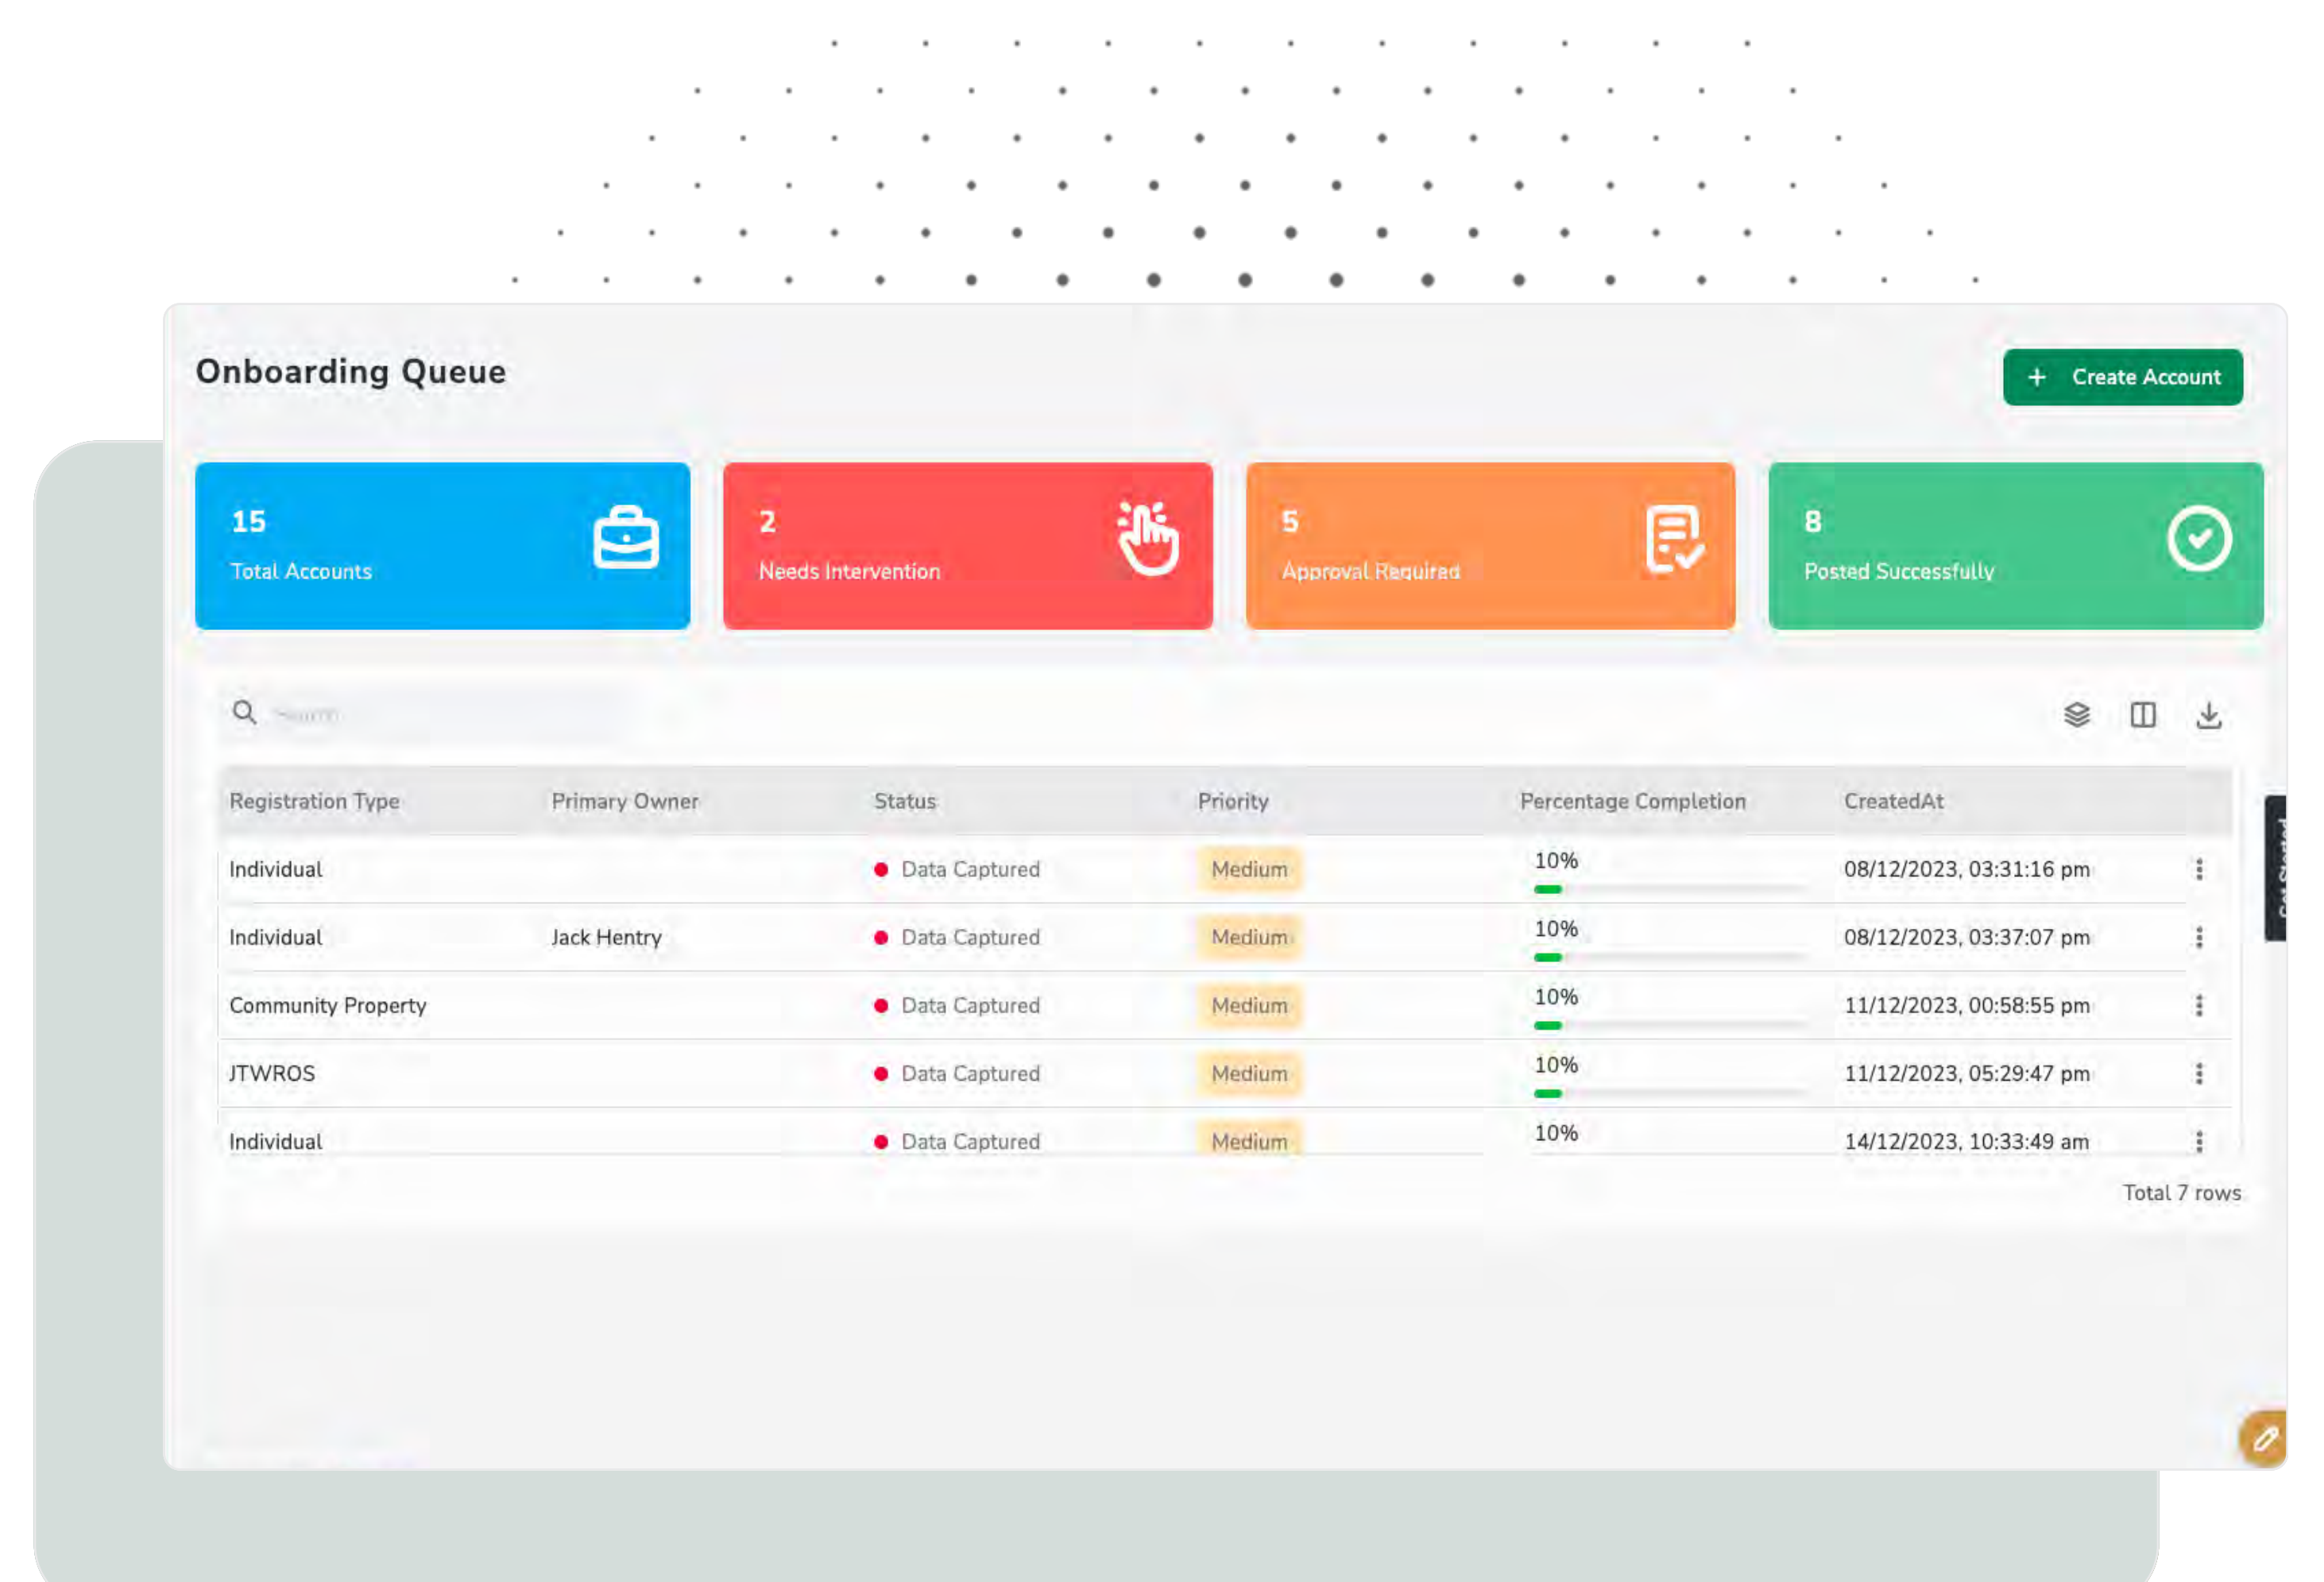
Onboarding Queue

+ Create Account

15
Total Accounts

2
Needs Intervention

5
Approval Required

8
Posted Successfully

Search

| Registration Type | Primary Owner | Status | Priority | Percentage Completion | CreatedAt |
|---|---|---|---|---|---|
| Individual | | Data Captured | Medium | 10% | 08/12/2023, 03:31:16 pm |
| Individual | Jack Hentry | Data Captured | Medium | 10% | 08/12/2023, 03:37:07 pm |
| Community Property | | Data Captured | Medium | 10% | 11/12/2023, 00:58:55 pm |
| JTWROS | | Data Captured | Medium | 10% | 11/12/2023, 05:29:47 pm |
| Individual | | Data Captured | Medium | 10% | 14/12/2023, 10:33:49 am |

Total 7 rows